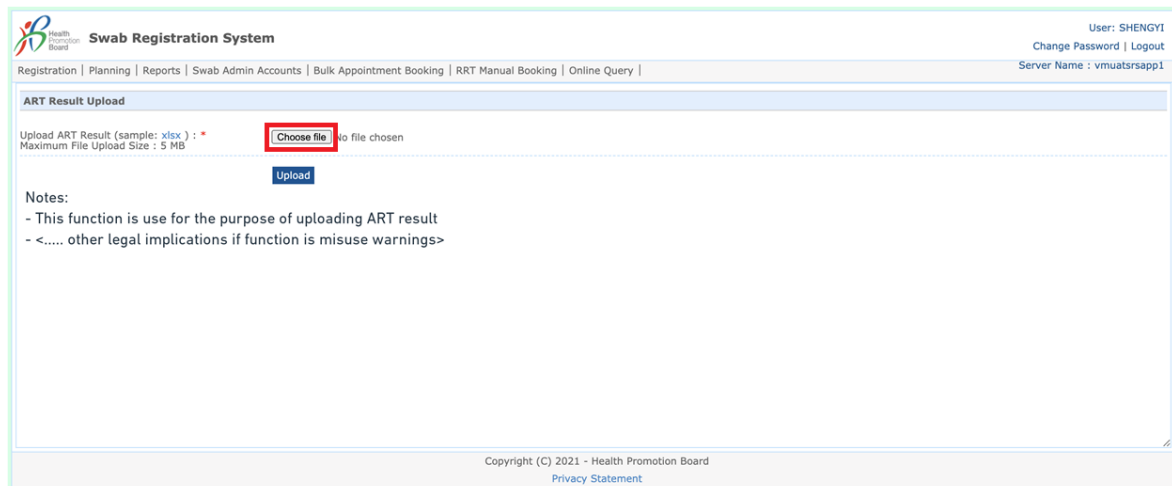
Health Promotion Board

Swab Registration System

User: SHENGYI
Change Password | Logout
Server Name : vmuatsrsapp1

Registration | Planning | Reports | Swab Admin Accounts | Bulk Appointment Booking | RRT Manual Booking | Online Query |

ART Result Upload

Upload ART Result (sample: xlsx ) : *
Maximum File Upload Size : 5 MB

Choose file No file chosen

Upload

Notes:
- This function is use for the purpose of uploading ART result
- <..... other legal implications if function is misuse warnings>

Copyright (C) 2021 - Health Promotion Board
Privacy Statement